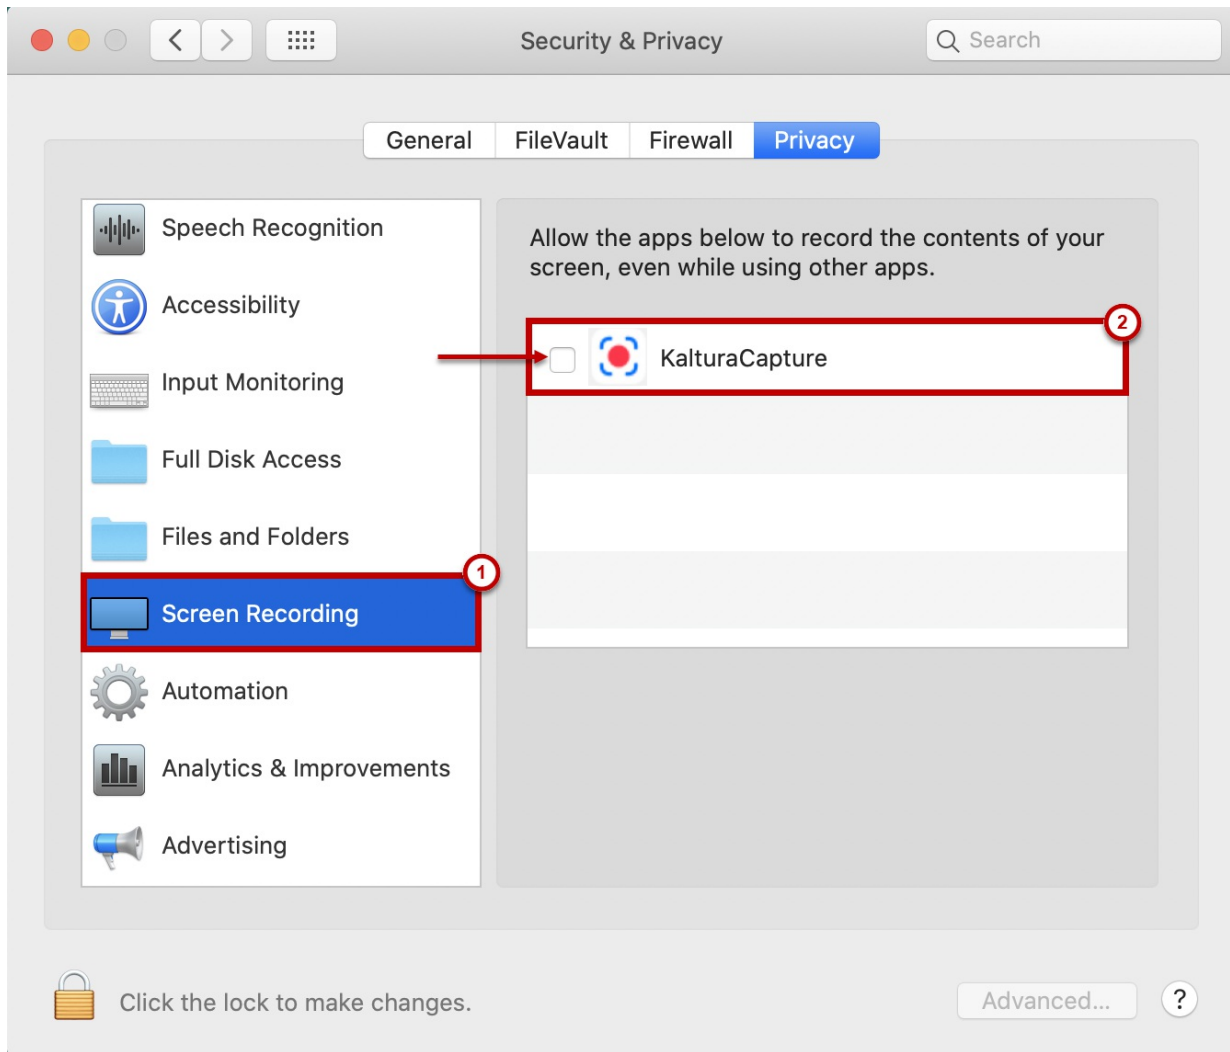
Security & Privacy

Search

General FileVault Firewall Privacy

Speech Recognition

Accessibility

Input Monitoring

Full Disk Access

Files and Folders

Screen Recording

1

Automation

Analytics & Improvements

Advertising

Allow the apps below to record the contents of your screen, even while using other apps.

2

KalturaCapture

Click the lock to make changes.

Advanced...

?